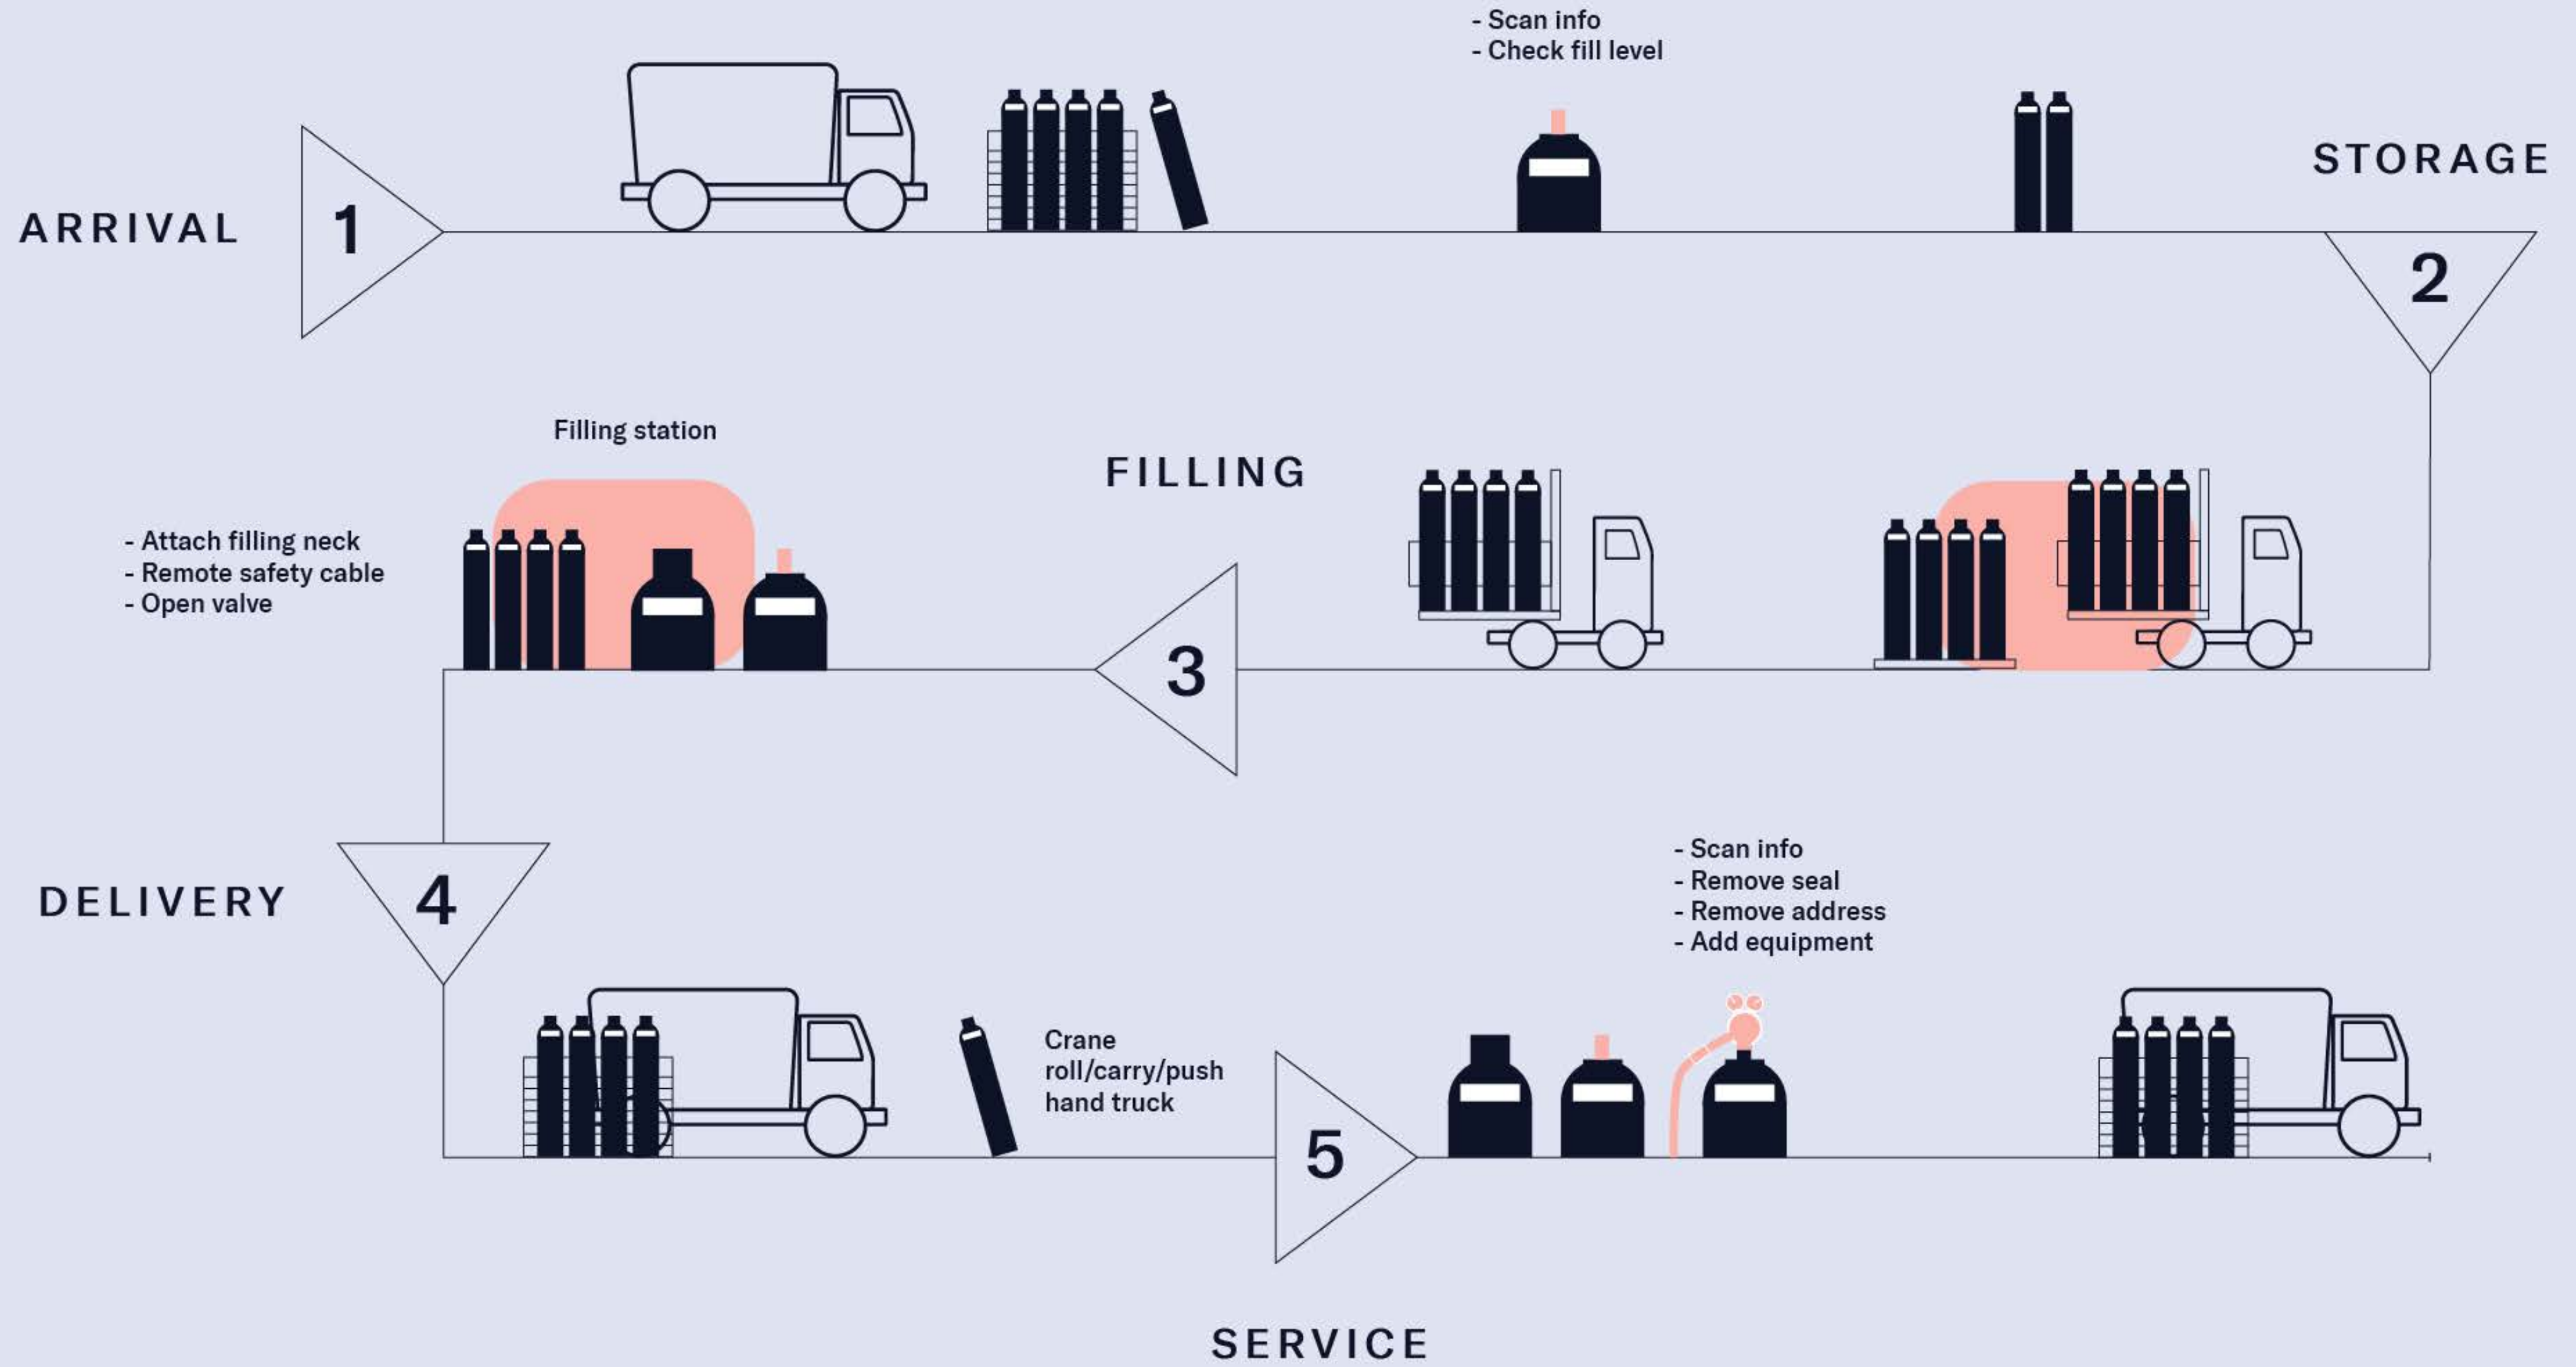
- Scan info
- Check fill level

ARRIVAL

1

STORAGE

2

Filling station

FILLING

- Attach filling neck
- Remote safety cable
- Open valve

3

DELIVERY

4

- Scan info
- Remove seal
- Remove address
- Add equipment

Crane
roll/carry/push
hand truck

5

SERVICE